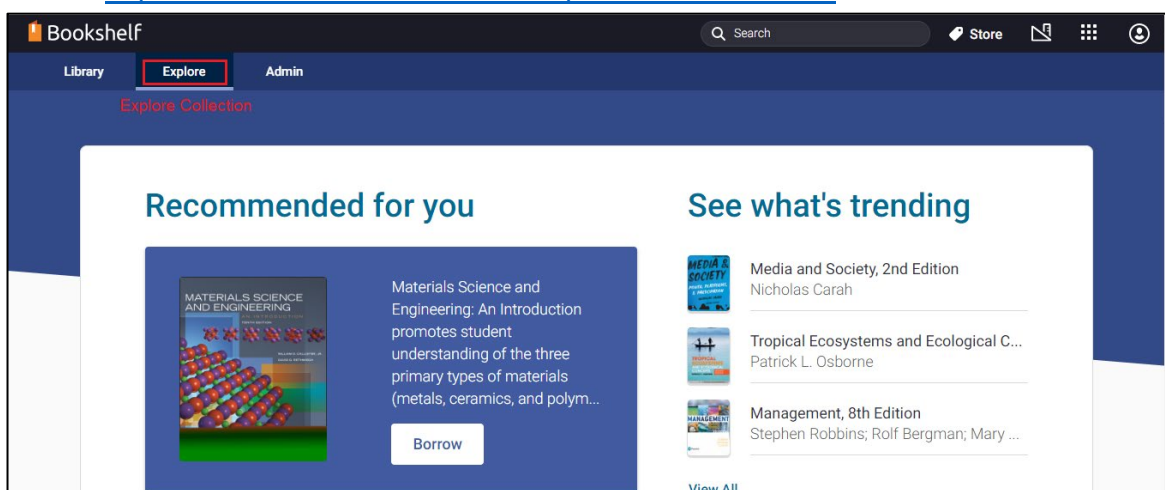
Bookshelf

Search

Store

Library

Explore

Admin

Explore Collection

Recommended for you

MATERIALS SCIENCE AND ENGINEERING

Materials Science and Engineering: An Introduction promotes student understanding of the three primary types of materials (metals, ceramics, and polym...

Borrow

See what's trending

MEDIA & SOCIETY

Media and Society, 2nd Edition
Nicholas Carah

Tropical Ecosystems and Ecological C...
Patrick L. Osborne

MANAGEMENT

Management, 8th Edition
Stephen Robbins; Rolf Bergman; Mary ...

View All